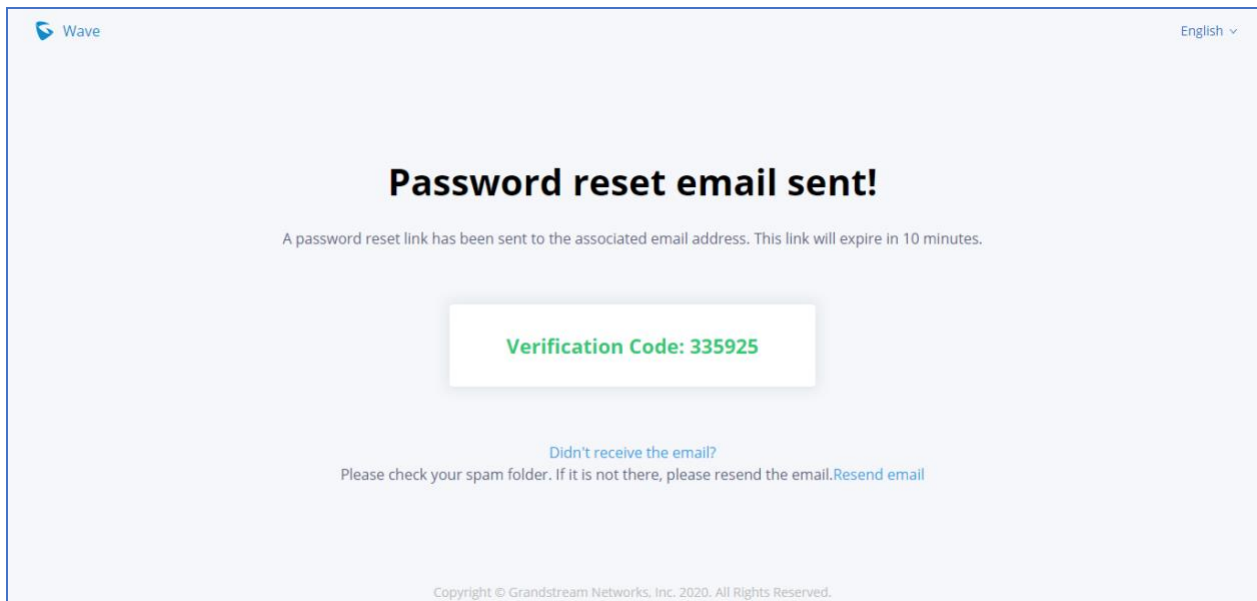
Wave

English

Password reset email sent!

A password reset link has been sent to the associated email address. This link will expire in 10 minutes.

Verification Code: 335925

Didn't receive the email?
Please check your spam folder. If it is not there, please resend the email.Resend email

Copyright © Grandstream Networks, Inc. 2020. All Rights Reserved.